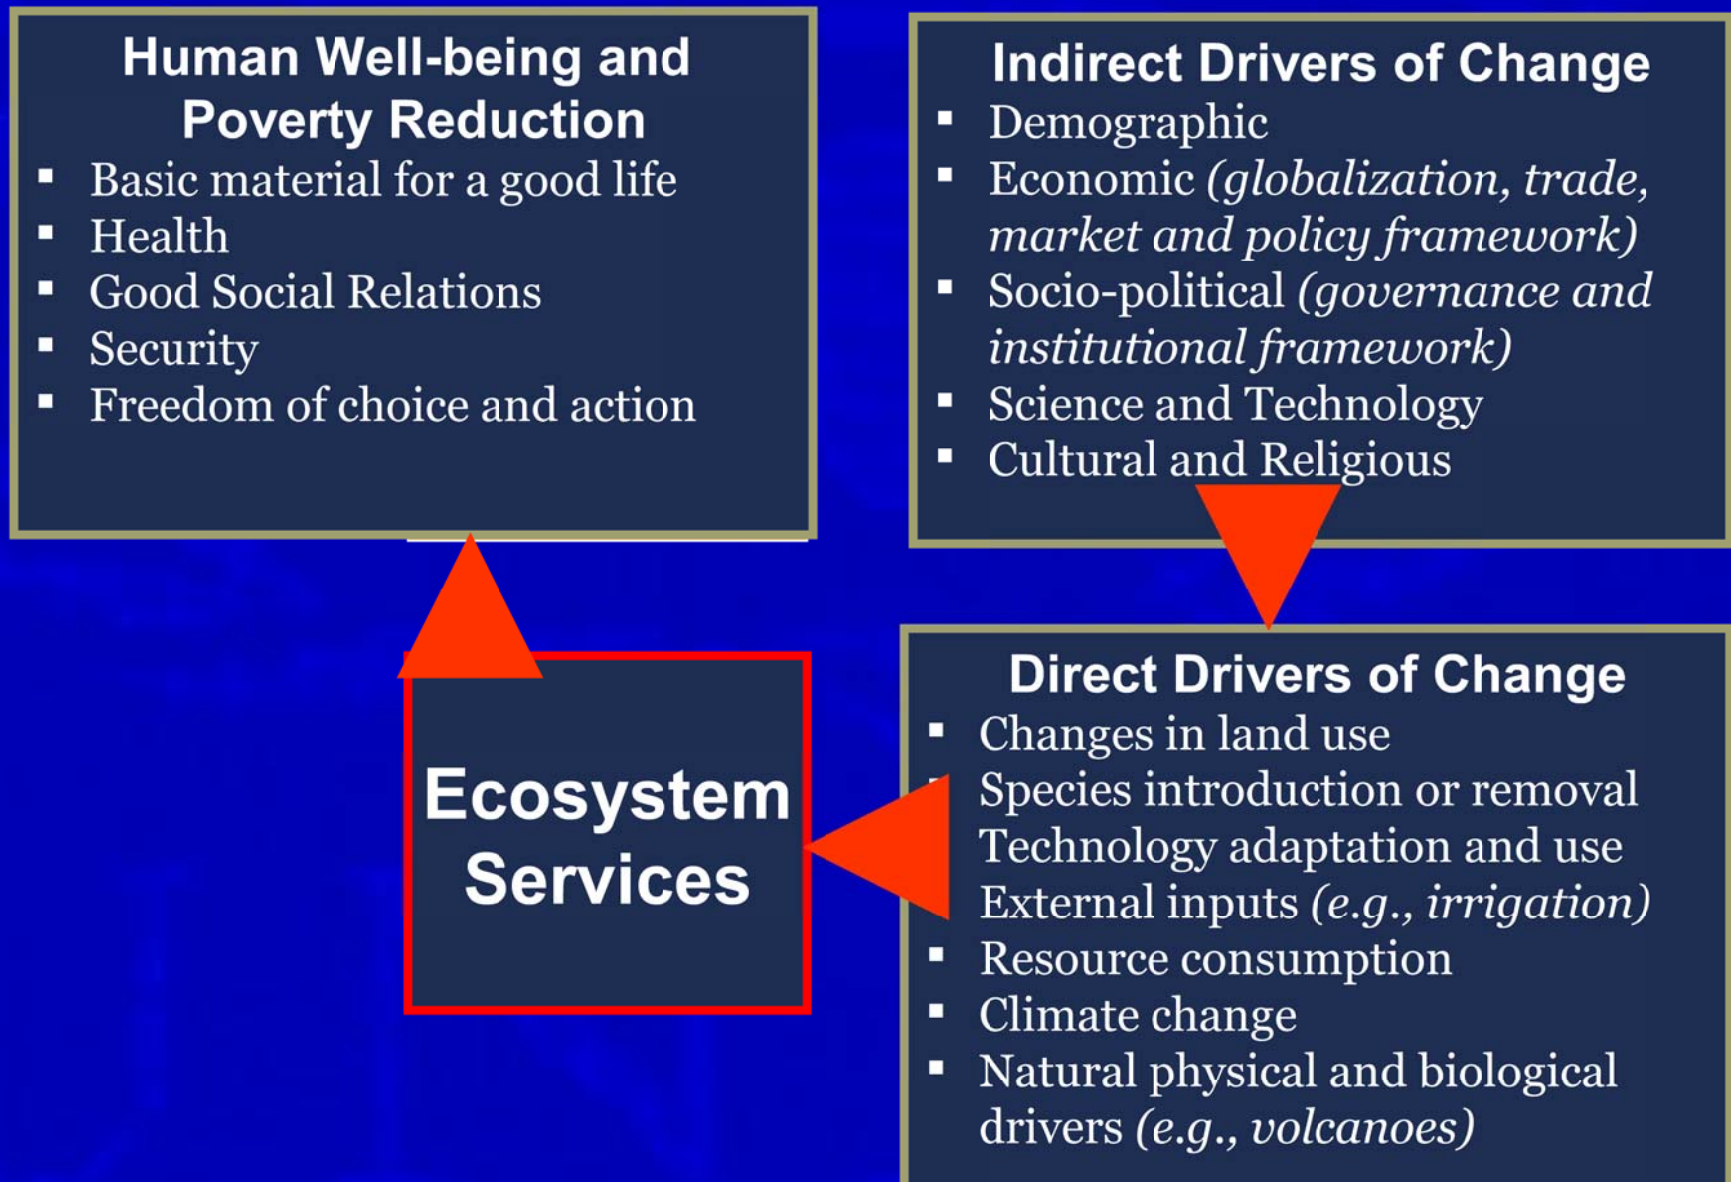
Human Well-being and Poverty Reduction

- Basic material for a good life
- Health
- Good Social Relations
- Security
- Freedom of choice and action

Indirect Drivers of Change

- Demographic
- Economic *(globalization, trade, market and policy framework)*
- Socio-political *(governance and institutional framework)*
- Science and Technology
- Cultural and Religious

Ecosystem Services

Direct Drivers of Change

- Changes in land use
- Species introduction or removal
- Technology adaptation and use
- External inputs *(e.g., irrigation)*
- Resource consumption
- Climate change
- Natural physical and biological drivers *(e.g., volcanoes)*